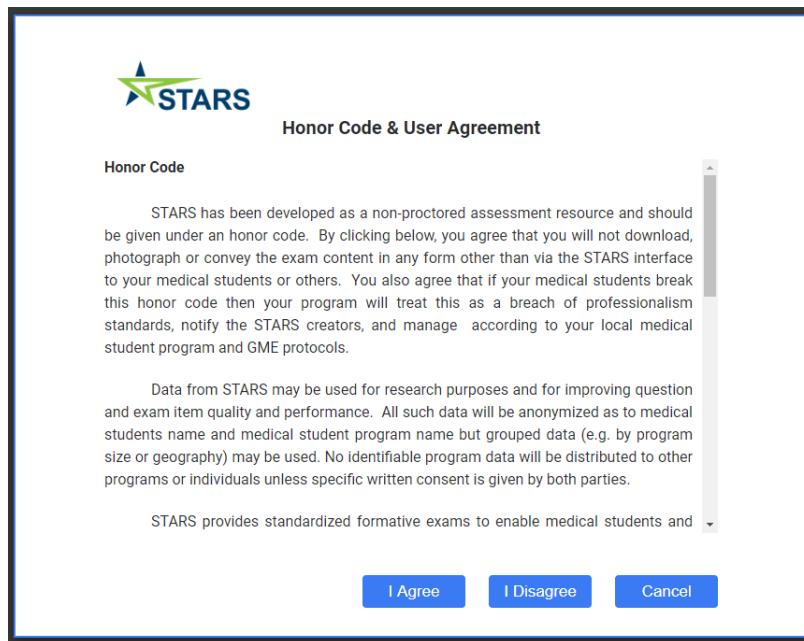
STARS

Honor Code & User Agreement

Honor Code

STARS has been developed as a non-proctored assessment resource and should be given under an honor code. By clicking below, you agree that you will not download, photograph or convey the exam content in any form other than via the STARS interface to your medical students or others. You also agree that if your medical students break this honor code then your program will treat this as a breach of professionalism standards, notify the STARS creators, and manage according to your local medical student program and GME protocols.

Data from STARS may be used for research purposes and for improving question and exam item quality and performance. All such data will be anonymized as to medical students name and medical student program name but grouped data (e.g. by program size or geography) may be used. No identifiable program data will be distributed to other programs or individuals unless specific written consent is given by both parties.

STARS provides standardized formative exams to enable medical students and

I Agree

I Disagree

Cancel